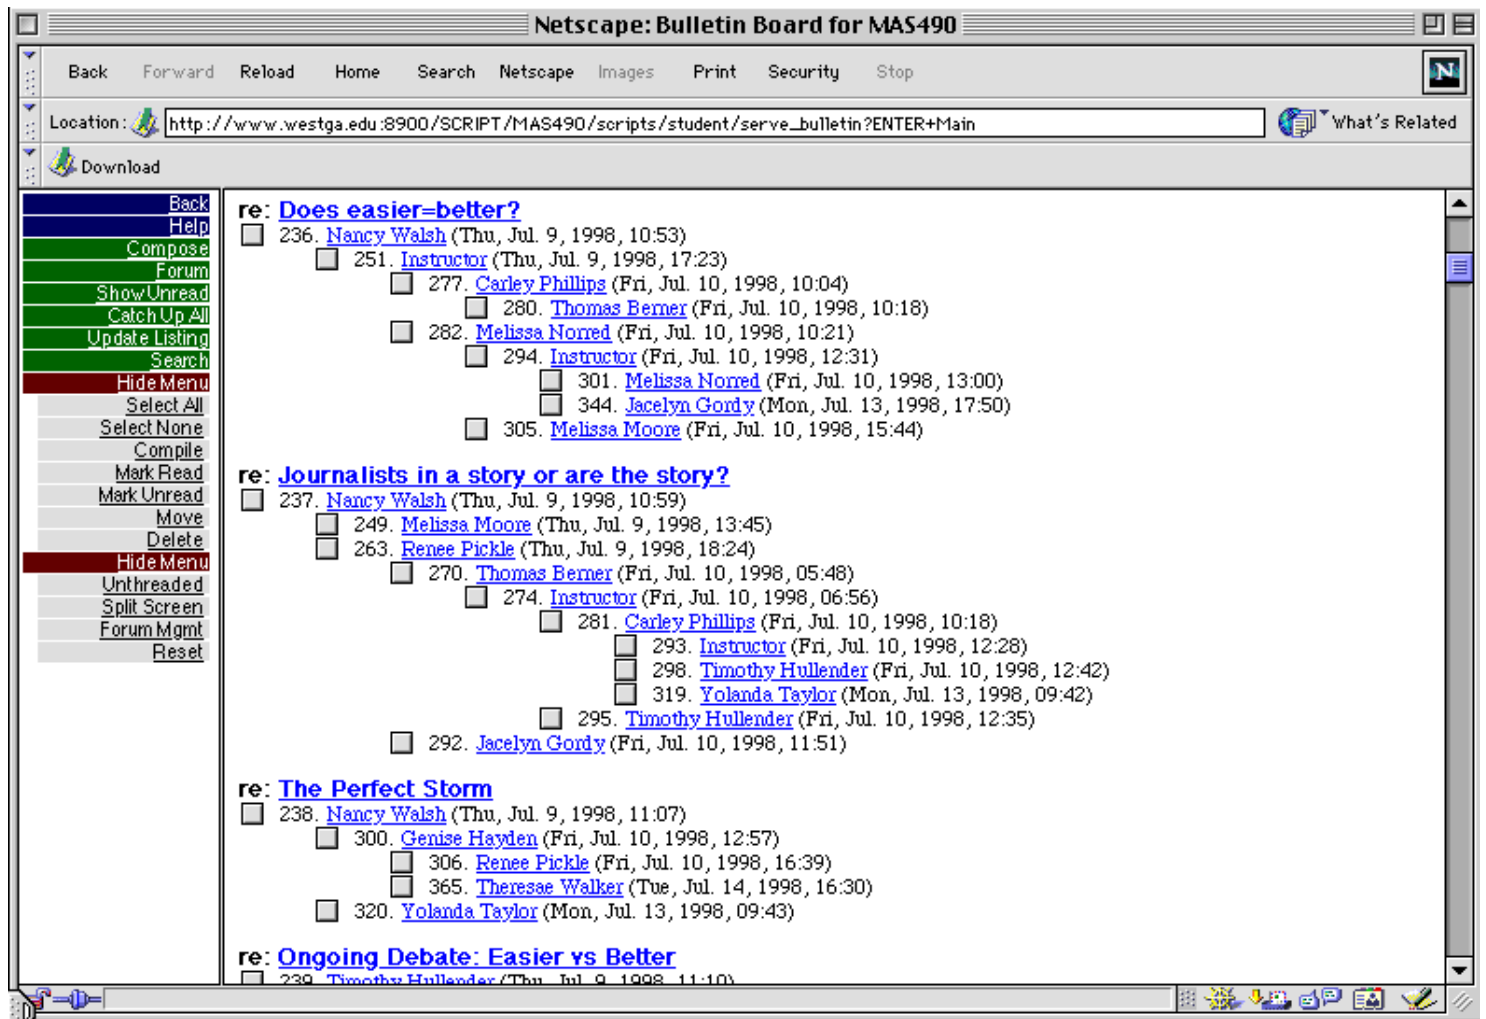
Netscape: Bulletin Board for MAS490

Back Forward Reload Home Search Netscape Images Print Security Stop

Location: http://www.westga.edu:8900/SCRIPT/MAS490/scripts/student/serve_bulletin?ENTER+Main

What's Related

Download

Back
Help
Compose
Forum
Show Unread
Catch Up All
Update Listing
Search
Hide Menu
Select All
Select None
Compile
Mark Read
Mark Unread
Move
Delete
Hide Menu
Unthreaded
Split Screen
Forum Mgmt
Reset

re: Does easier=better?
236. Nancy Walsh (Thu, Jul. 9, 1998, 10:53)
251. Instructor (Thu, Jul. 9, 1998, 17:23)
277. Carley Phillips (Fri, Jul. 10, 1998, 10:04)
280. Thomas Berner (Fri, Jul. 10, 1998, 10:18)
282. Melissa Norred (Fri, Jul. 10, 1998, 10:21)
294. Instructor (Fri, Jul. 10, 1998, 12:31)
301. Melissa Norred (Fri, Jul. 10, 1998, 13:00)
344. Jacelyn Gordy (Mon, Jul. 13, 1998, 17:50)
305. Melissa Moore (Fri, Jul. 10, 1998, 15:44)

re: Journalists in a story or are the story?
237. Nancy Walsh (Thu, Jul. 9, 1998, 10:59)
249. Melissa Moore (Thu, Jul. 9, 1998, 13:45)
263. Renee Pickle (Thu, Jul. 9, 1998, 18:24)
270. Thomas Berner (Fri, Jul. 10, 1998, 05:48)
274. Instructor (Fri, Jul. 10, 1998, 06:56)
281. Carley Phillips (Fri, Jul. 10, 1998, 10:18)
293. Instructor (Fri, Jul. 10, 1998, 12:28)
298. Timothy Hullender (Fri, Jul. 10, 1998, 12:42)
319. Yolanda Taylor (Mon, Jul. 13, 1998, 09:42)
295. Timothy Hullender (Fri, Jul. 10, 1998, 12:35)
292. Jacelyn Gordy (Fri, Jul. 10, 1998, 11:51)

re: The Perfect Storm
238. Nancy Walsh (Thu, Jul. 9, 1998, 11:07)
300. Genise Hayden (Fri, Jul. 10, 1998, 12:57)
306. Renee Pickle (Fri, Jul. 10, 1998, 16:39)
365. Theresae Walker (Tue, Jul. 14, 1998, 16:30)
320. Yolanda Taylor (Mon, Jul. 13, 1998, 09:43)

re: Ongoing Debate: Easier vs Better
239. Timothy Hullender (Thu, Jul. 9, 1998, 11:10)